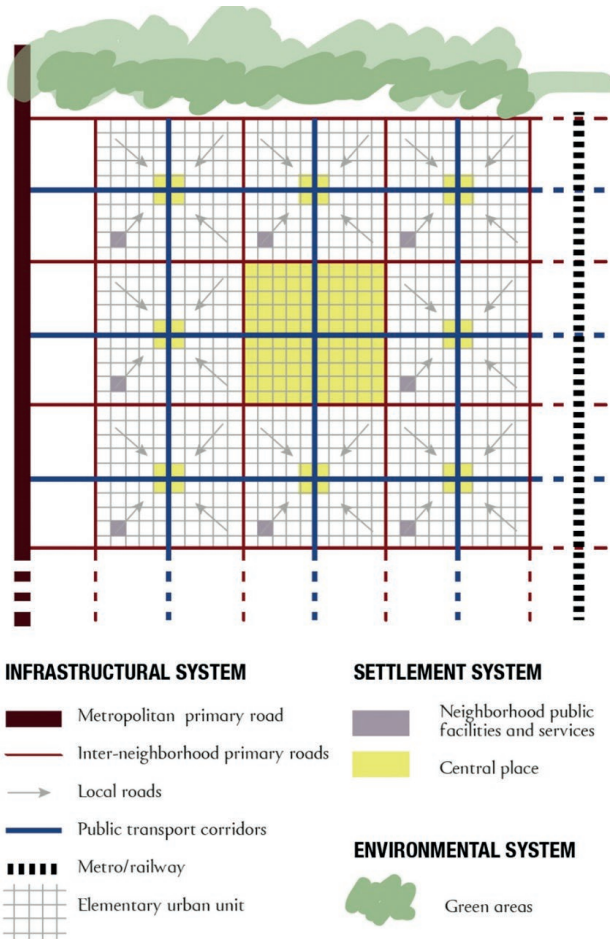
INFRASTRUCTURAL SYSTEM

Metropolitan primary road

Inter-neighborhood primary roads

Local roads

Public transport corridors

Metro/railway

Elementary urban unit

SETTLEMENT SYSTEM

Neighborhood public facilities and services

Central place

ENVIRONMENTAL SYSTEM

Green areas